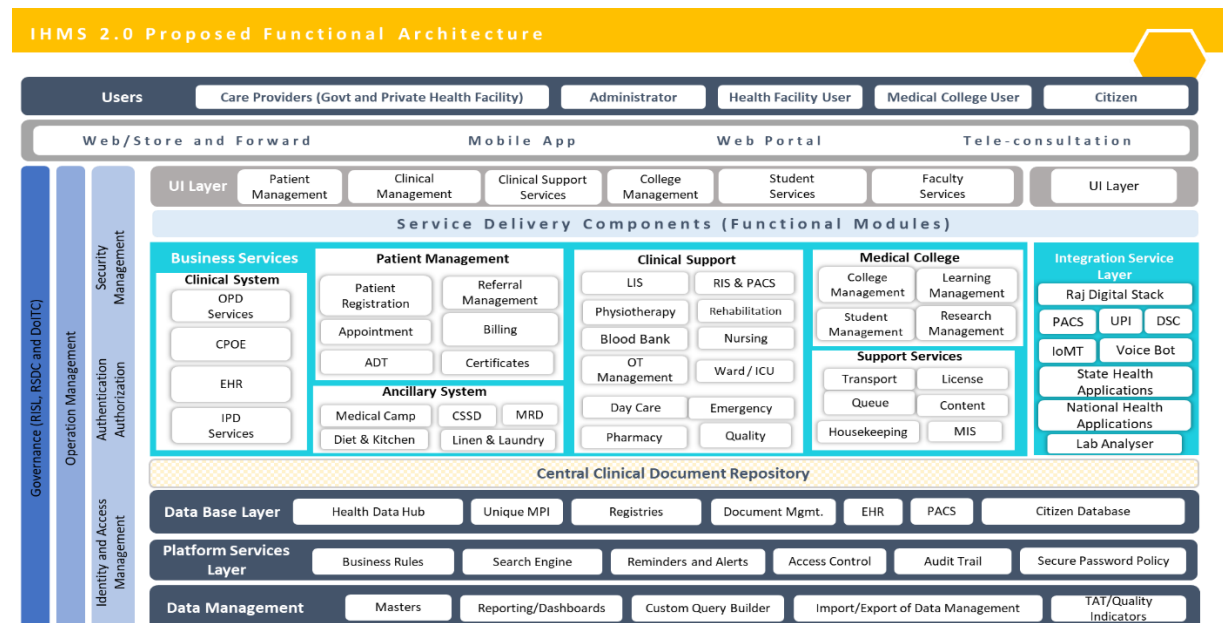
IHMS 2.0 Proposed Functional Architecture

Users
Care Providers (Govt and Private Health Facility)
Administrator
Health Facility User
Medical College User
Citizen

Web/Store and Forward
Mobile App
Web Portal
Tele-consultation

Governance (RISL, RSDC and DoITC)
Operation Management
Security Management
Authentication Authorization
Identity and Access Management

UI Layer
Patient Management
Clinical Management
Clinical Support Services
College Management
Student Services
Faculty Services
UI Layer

Service Delivery Components (Functional Modules)

Business Services
Clinical System
OPD Services
CPOE
EHR
IPD Services

Patient Management
Patient Registration
Referral Management
Appointment
Billing
ADT
Certificates

Ancillary System
Medical Camp
CSSD
MRD
Diet & Kitchen
Linen & Laundry

Clinical Support
LIS
RIS & PACS
Physiotherapy
Rehabilitation
Blood Bank
Nursing
OT Management
Ward / ICU
Day Care
Emergency
Pharmacy
Quality

Medical College
College Management
Learning Management
Student Management
Research Management

Support Services
Transport
License
Queue
Content
Housekeeping
MIS

Integration Service Layer
Raj Digital Stack
PACS
UPI
DSC
IoMT
Voice Bot
State Health Applications
National Health Applications
Lab Analyser

Central Clinical Document Repository

Data Base Layer
Health Data Hub
Unique MPI
Registries
Document Mgmt.
EHR
PACS
Citizen Database

Platform Services Layer
Business Rules
Search Engine
Reminders and Alerts
Access Control
Audit Trail
Secure Password Policy

Data Management
Masters
Reporting/Dashboards
Custom Query Builder
Import/Export of Data Management
TAT/Quality Indicators